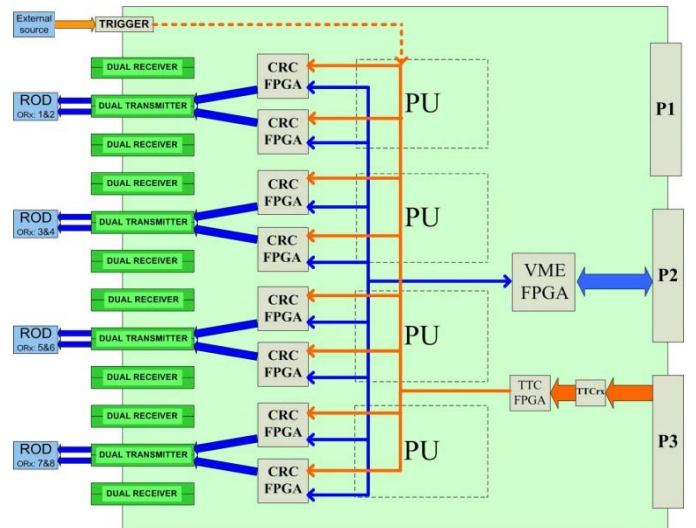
External source

TRIGGER

DUAL RECEIVER

ROD
ORx: 1&2

DUAL TRANSMITTER

DUAL RECEIVER

DUAL RECEIVER

ROD
ORx: 3&4

DUAL TRANSMITTER

DUAL RECEIVER

DUAL RECEIVER

ROD
ORx: 5&6

DUAL TRANSMITTER

DUAL RECEIVER

DUAL RECEIVER

ROD
ORx: 7&8

DUAL TRANSMITTER

DUAL RECEIVER

CRC FPGA

CRC FPGA

CRC FPGA

CRC FPGA

CRC FPGA

CRC FPGA

CRC FPGA

CRC FPGA

PU

PU

PU

PU

VME FPGA

TTC FPGA

TTCrx

P1

P2

P3